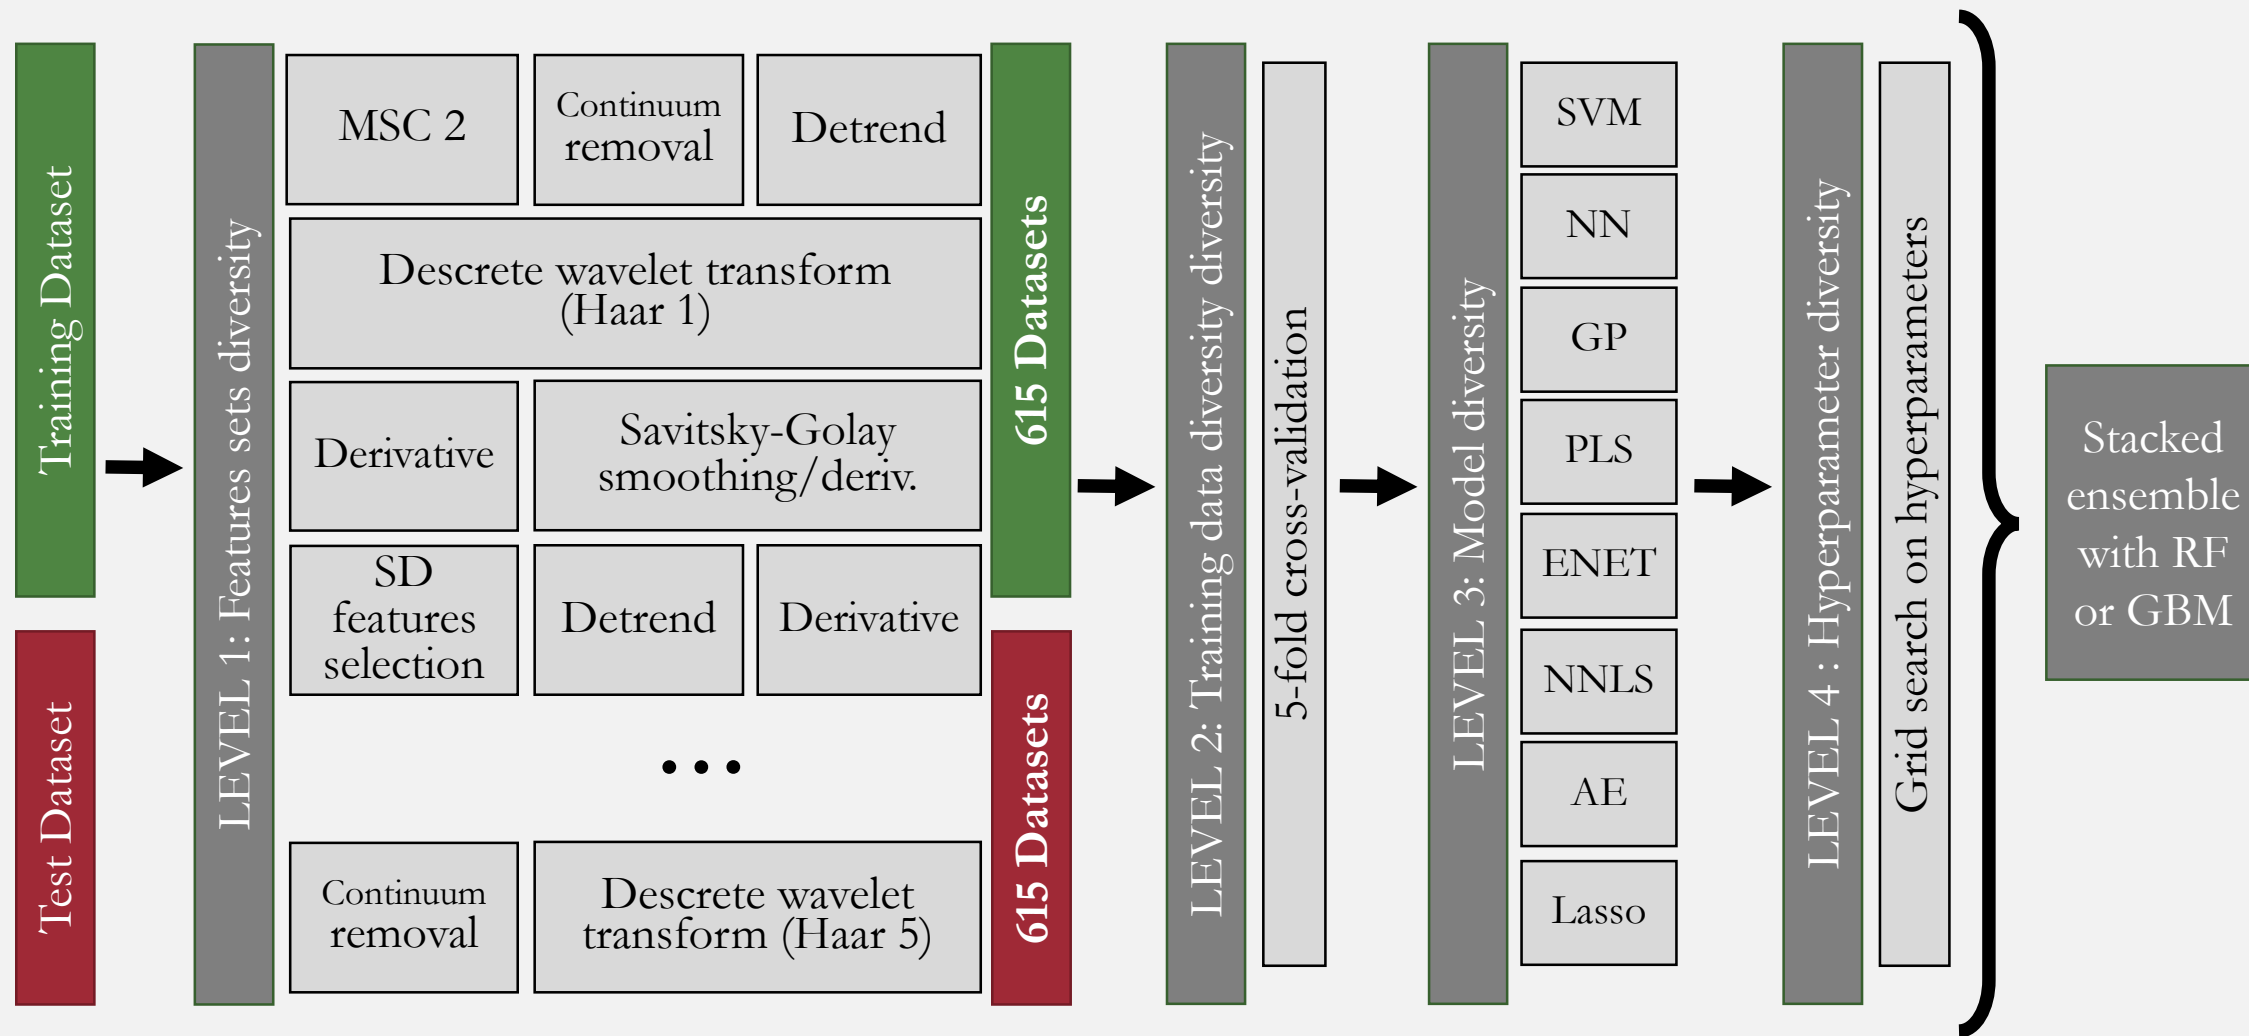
Training Dataset

Test Dataset

LEVEL 1: Features sets diversity

MSC 2

Continuum removal

Detrend

Descrete wavelet transform (Haar 1)

Derivative

Savitsky-Golay smoothing/deriv.

SD features selection

Detrend

Derivative

• • •

Continuum removal

Descrete wavelet transform (Haar 5)

615 Datasets

615 Datasets

LEVEL 2: Training data diversity diversity

5-fold cross-validation

LEVEL 3: Model diversity

SVM

NN

GP

PLS

ENET

NNLS

AE

Lasso

LEVEL 4 : Hyperparameter diversity

Grid search on hyperparameters

Stacked ensemble with RF or GBM